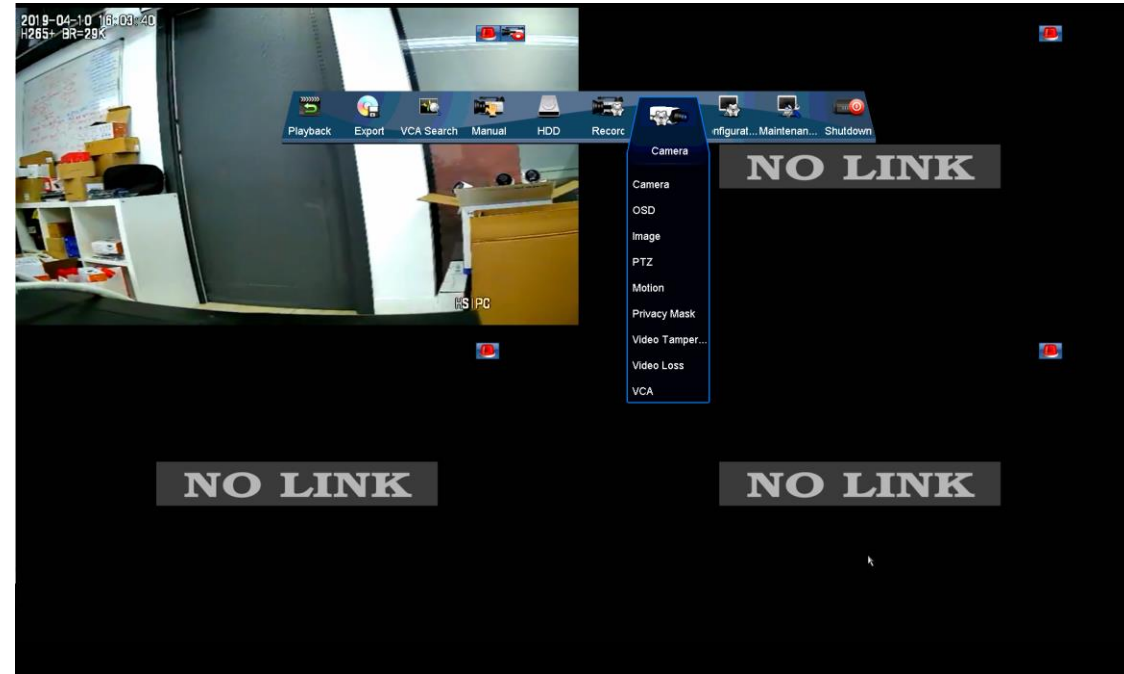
2019-04-10 16:03:40
H265+ BR=29K

Playback
Export
VCA Search
Manual
HDD
Record
Camera
nfigurat...
Maintenan...
Shutdown

Camera
OSD
Image
PTZ
Motion
Privacy Mask
Video Tamper...
Video Loss
VCA

HS IPC

NO LINK

NO LINK

NO LINK